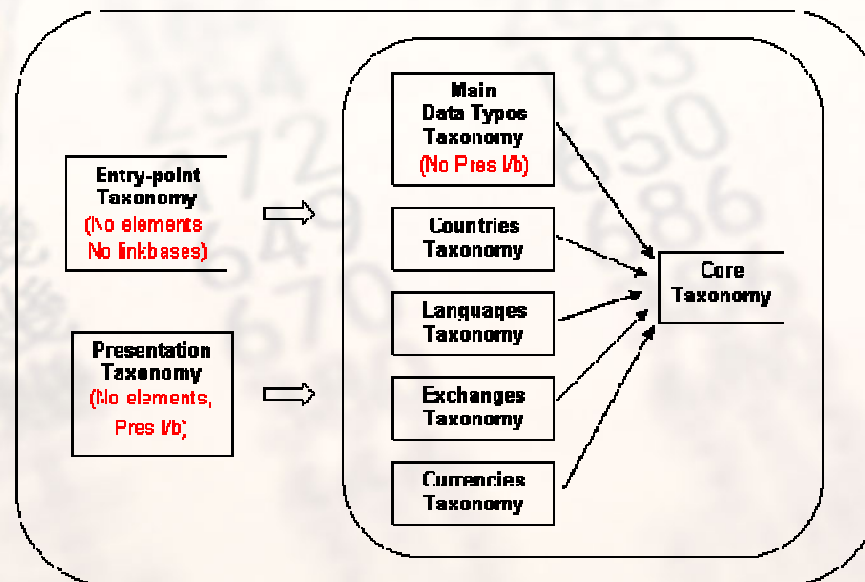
Entry-point Taxonomy
(No elements No linkbases)

Presentation Taxonomy
(No elements, Pres l/b)

Main Data Types Taxonomy
(No Pres l/b)

Countries Taxonomy

Languages Taxonomy

Exchanges Taxonomy

Currencies Taxonomy

Core Taxonomy